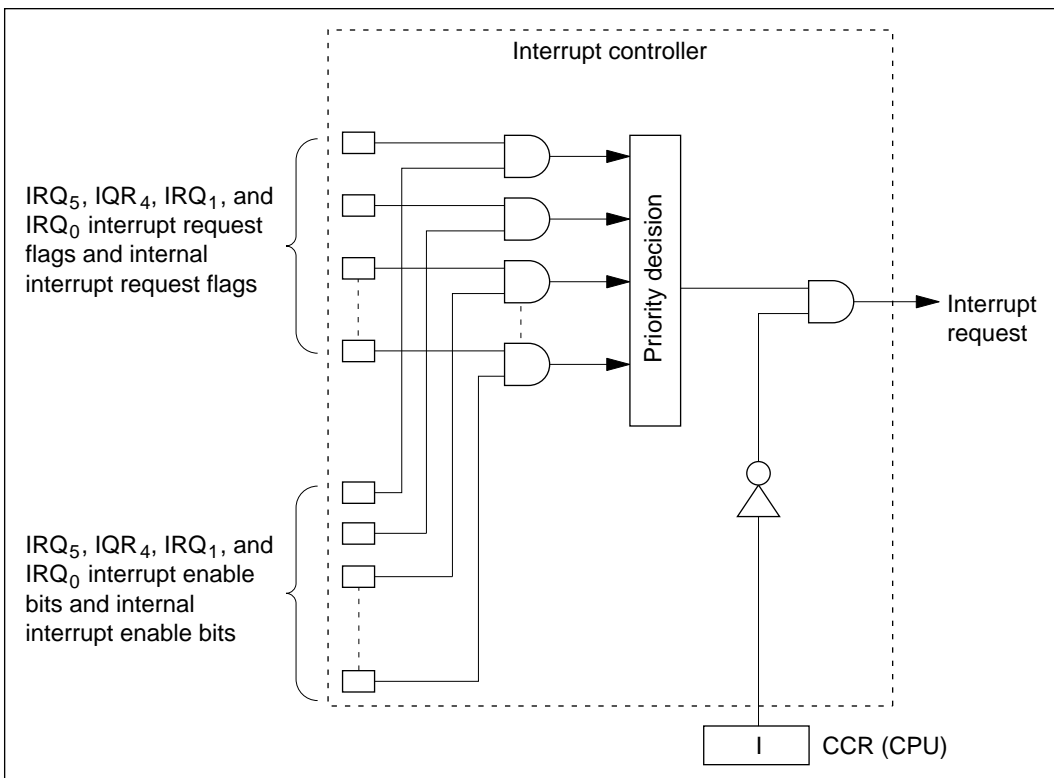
Interrupt controller

$IRQ_5$, $IQR_4$, $IRQ_1$, and $IRQ_0$ interrupt request flags and internal interrupt request flags

Priority decision

Interrupt request

$IRQ_5$, $IQR_4$, $IRQ_1$, and $IRQ_0$ interrupt enable bits and internal interrupt enable bits

I

CCR (CPU)